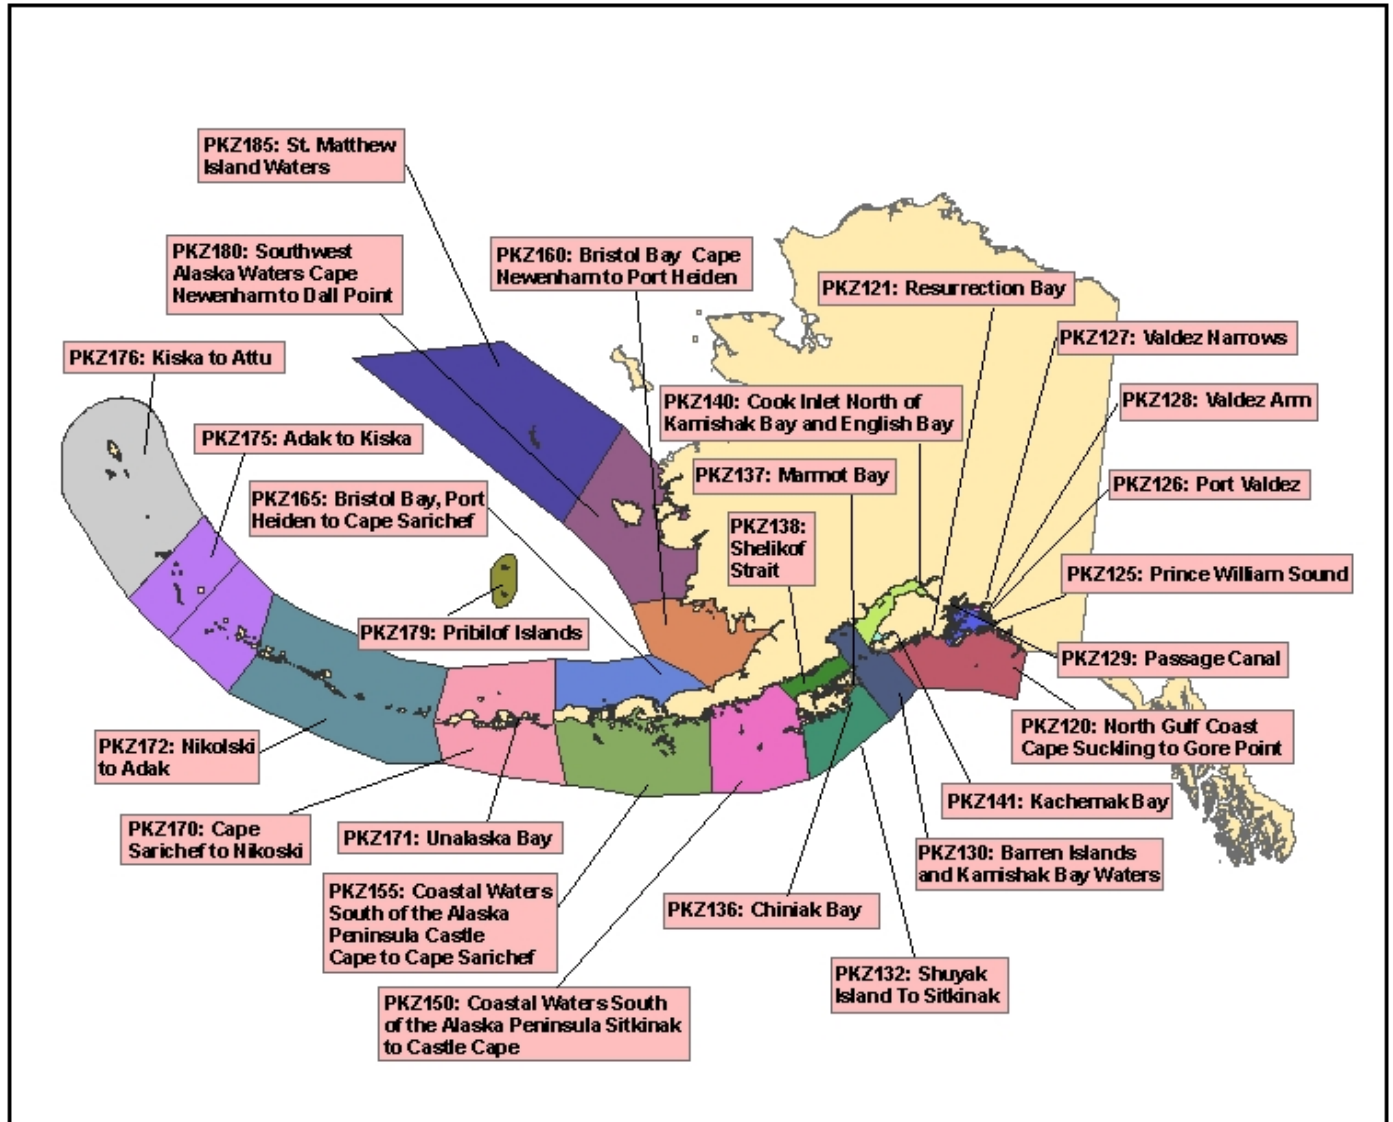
PKZ185: St. Matthew Island Waters

PKZ180: Southwest Alaska Waters Cape Newenham to Dall Point

PKZ160: Bristol Bay Cape Newenham to Port Heiden

PKZ121: Resurrection Bay

PKZ127: Valdez Narrows

PKZ176: Kiska to Attu

PKZ140: Cook Inlet North of Kamishak Bay and English Bay

PKZ128: Valdez Arm

PKZ175: Adak to Kiska

PKZ137: Marmot Bay

PKZ126: Port Valdez

PKZ165: Bristol Bay, Port Heiden to Cape Sarichef

PKZ138: Shelikof Strait

PKZ125: Prince William Sound

PKZ179: Pribilof Islands

PKZ129: Passage Canal

PKZ120: North Gulf Coast Cape Suckling to Gore Point

PKZ172: Nikolski to Adak

PKZ141: Kachemak Bay

PKZ170: Cape Sarichef to Nikoski

PKZ171: Unalaska Bay

PKZ130: Barren Islands and Kamishak Bay Waters

PKZ155: Coastal Waters South of the Alaska Peninsula Castle Cape to Cape Sarichef

PKZ136: Chiniak Bay

PKZ132: Shuyak Island To Sitkinak

PKZ150: Coastal Waters South of the Alaska Peninsula Sitkinak to Castle Cape